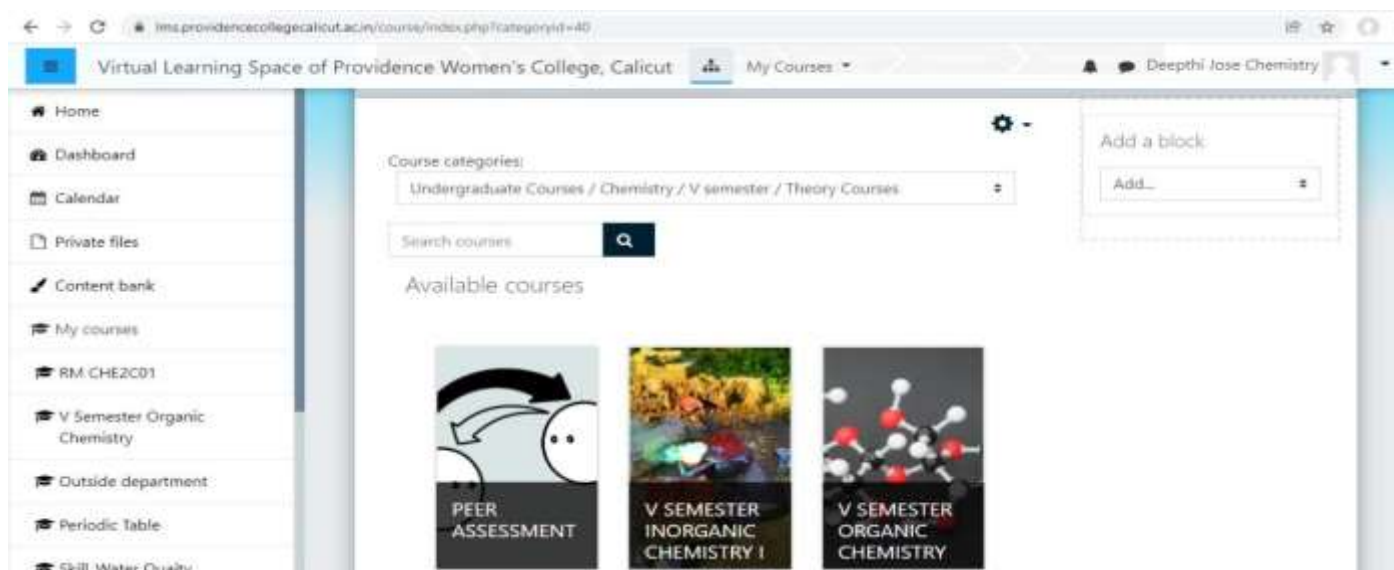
lms.providencecollegecalicut.ac.in/course/index.php?categoryid=40

Virtual Learning Space of Providence Women's College, Calicut

My Courses

Deepthi Jose Chemistry

Home

Dashboard

Calendar

Private files

Content bank

My courses

RM CHE2C01

V Semester Organic Chemistry

Outside department

Periodic Table

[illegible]

Course categories:

Undergraduate Courses / Chemistry / V semester / Theory Courses

Search courses

Available courses

PEER ASSESSMENT

V SEMESTER INORGANIC CHEMISTRY I

V SEMESTER ORGANIC CHEMISTRY

Add a block

Add...